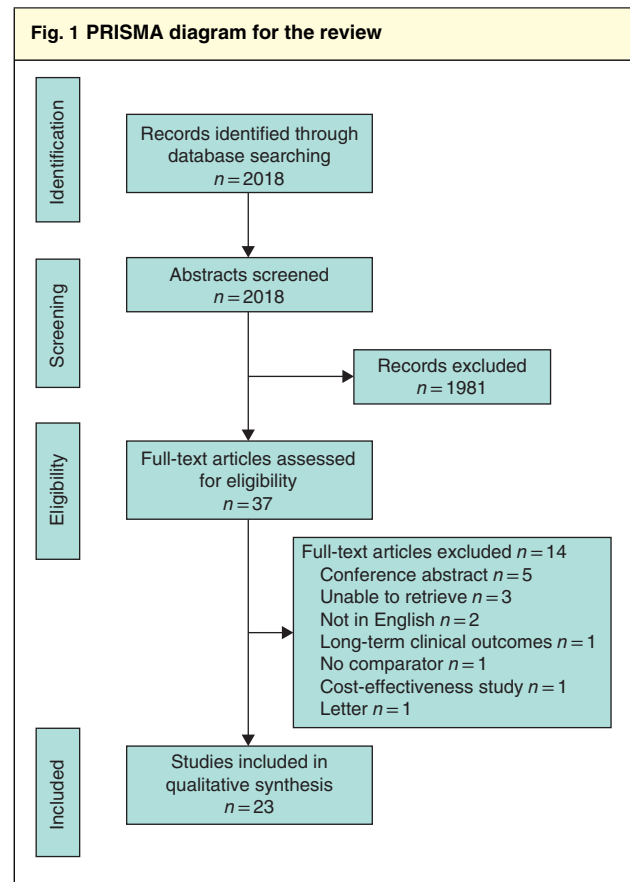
Fig. 1 PRISMA diagram for the review

Identification

Records identified through database searching
$n = 2018$

Screening

Abstracts screened
$n = 2018$

Records excluded
$n = 1981$

Eligibility

Full-text articles assessed for eligibility
$n = 37$

Full-text articles excluded $n = 14$
Conference abstract $n = 5$
Unable to retrieve $n = 3$
Not in English $n = 2$
Long-term clinical outcomes $n = 1$
No comparator $n = 1$
Cost-effectiveness study $n = 1$
Letter $n = 1$

Included

Studies included in qualitative synthesis
$n = 23$